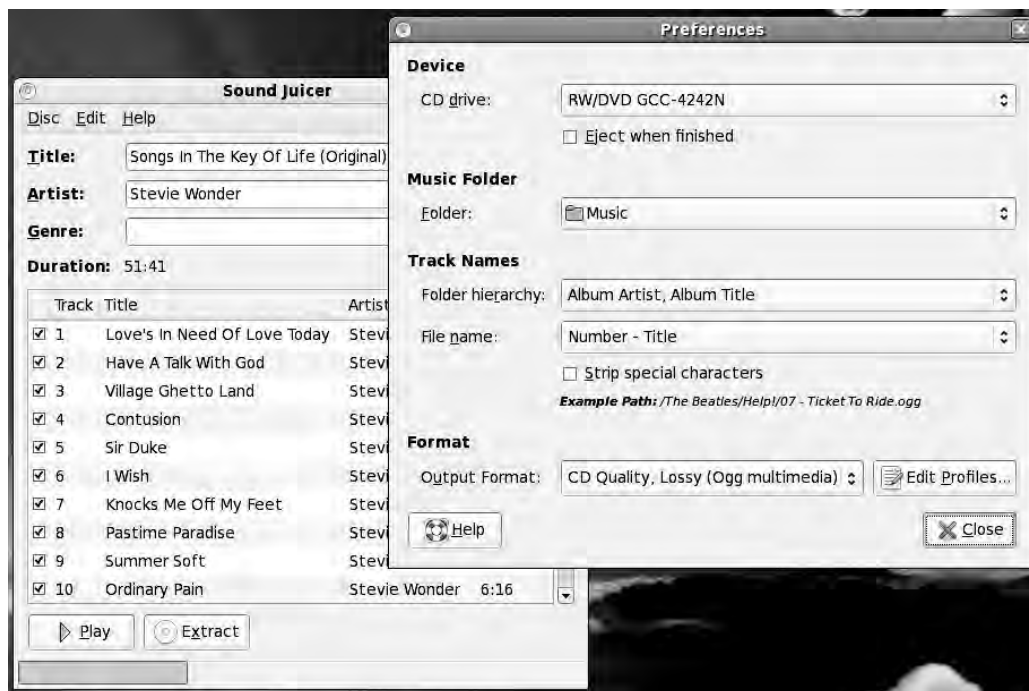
Sound Juicer

Disc Edit Help

Title: Songs In The Key Of Life (Original)

Artist: Stevie Wonder

Genre:

Duration: 51:41

| | Track | Title | Artist |
|---|---|---|---|
| ☑ | 1 | Love's In Need Of Love Today | Stevi |
| ☑ | 2 | Have A Talk With God | Stevi |
| ☑ | 3 | Village Ghetto Land | Stevi |
| ☑ | 4 | Contusion | Stevi |
| ☑ | 5 | Sir Duke | Stevi |
| ☑ | 6 | I Wish | Stevi |
| ☑ | 7 | Knocks Me Off My Feet | Stevi |
| ☑ | 8 | Pastime Paradise | Stevi |
| ☑ | 9 | Summer Soft | Stevi |
| ☑ | 10 | Ordinary Pain | Stevie Wonder 6:16 |

Play Extract

Preferences

Device

CD drive: RW/DVD GCC-4242N

☐ Eject when finished

Music Folder

Folder: Music

Track Names

Folder hierarchy: Album Artist, Album Title

File name: Number - Title

☐ Strip special characters

Example Path: /The Beatles/Help!/07 - Ticket To Ride.ogg

Format

Output Format: CD Quality, Lossy (Ogg multimedia)

Edit Profiles...

Help

Close